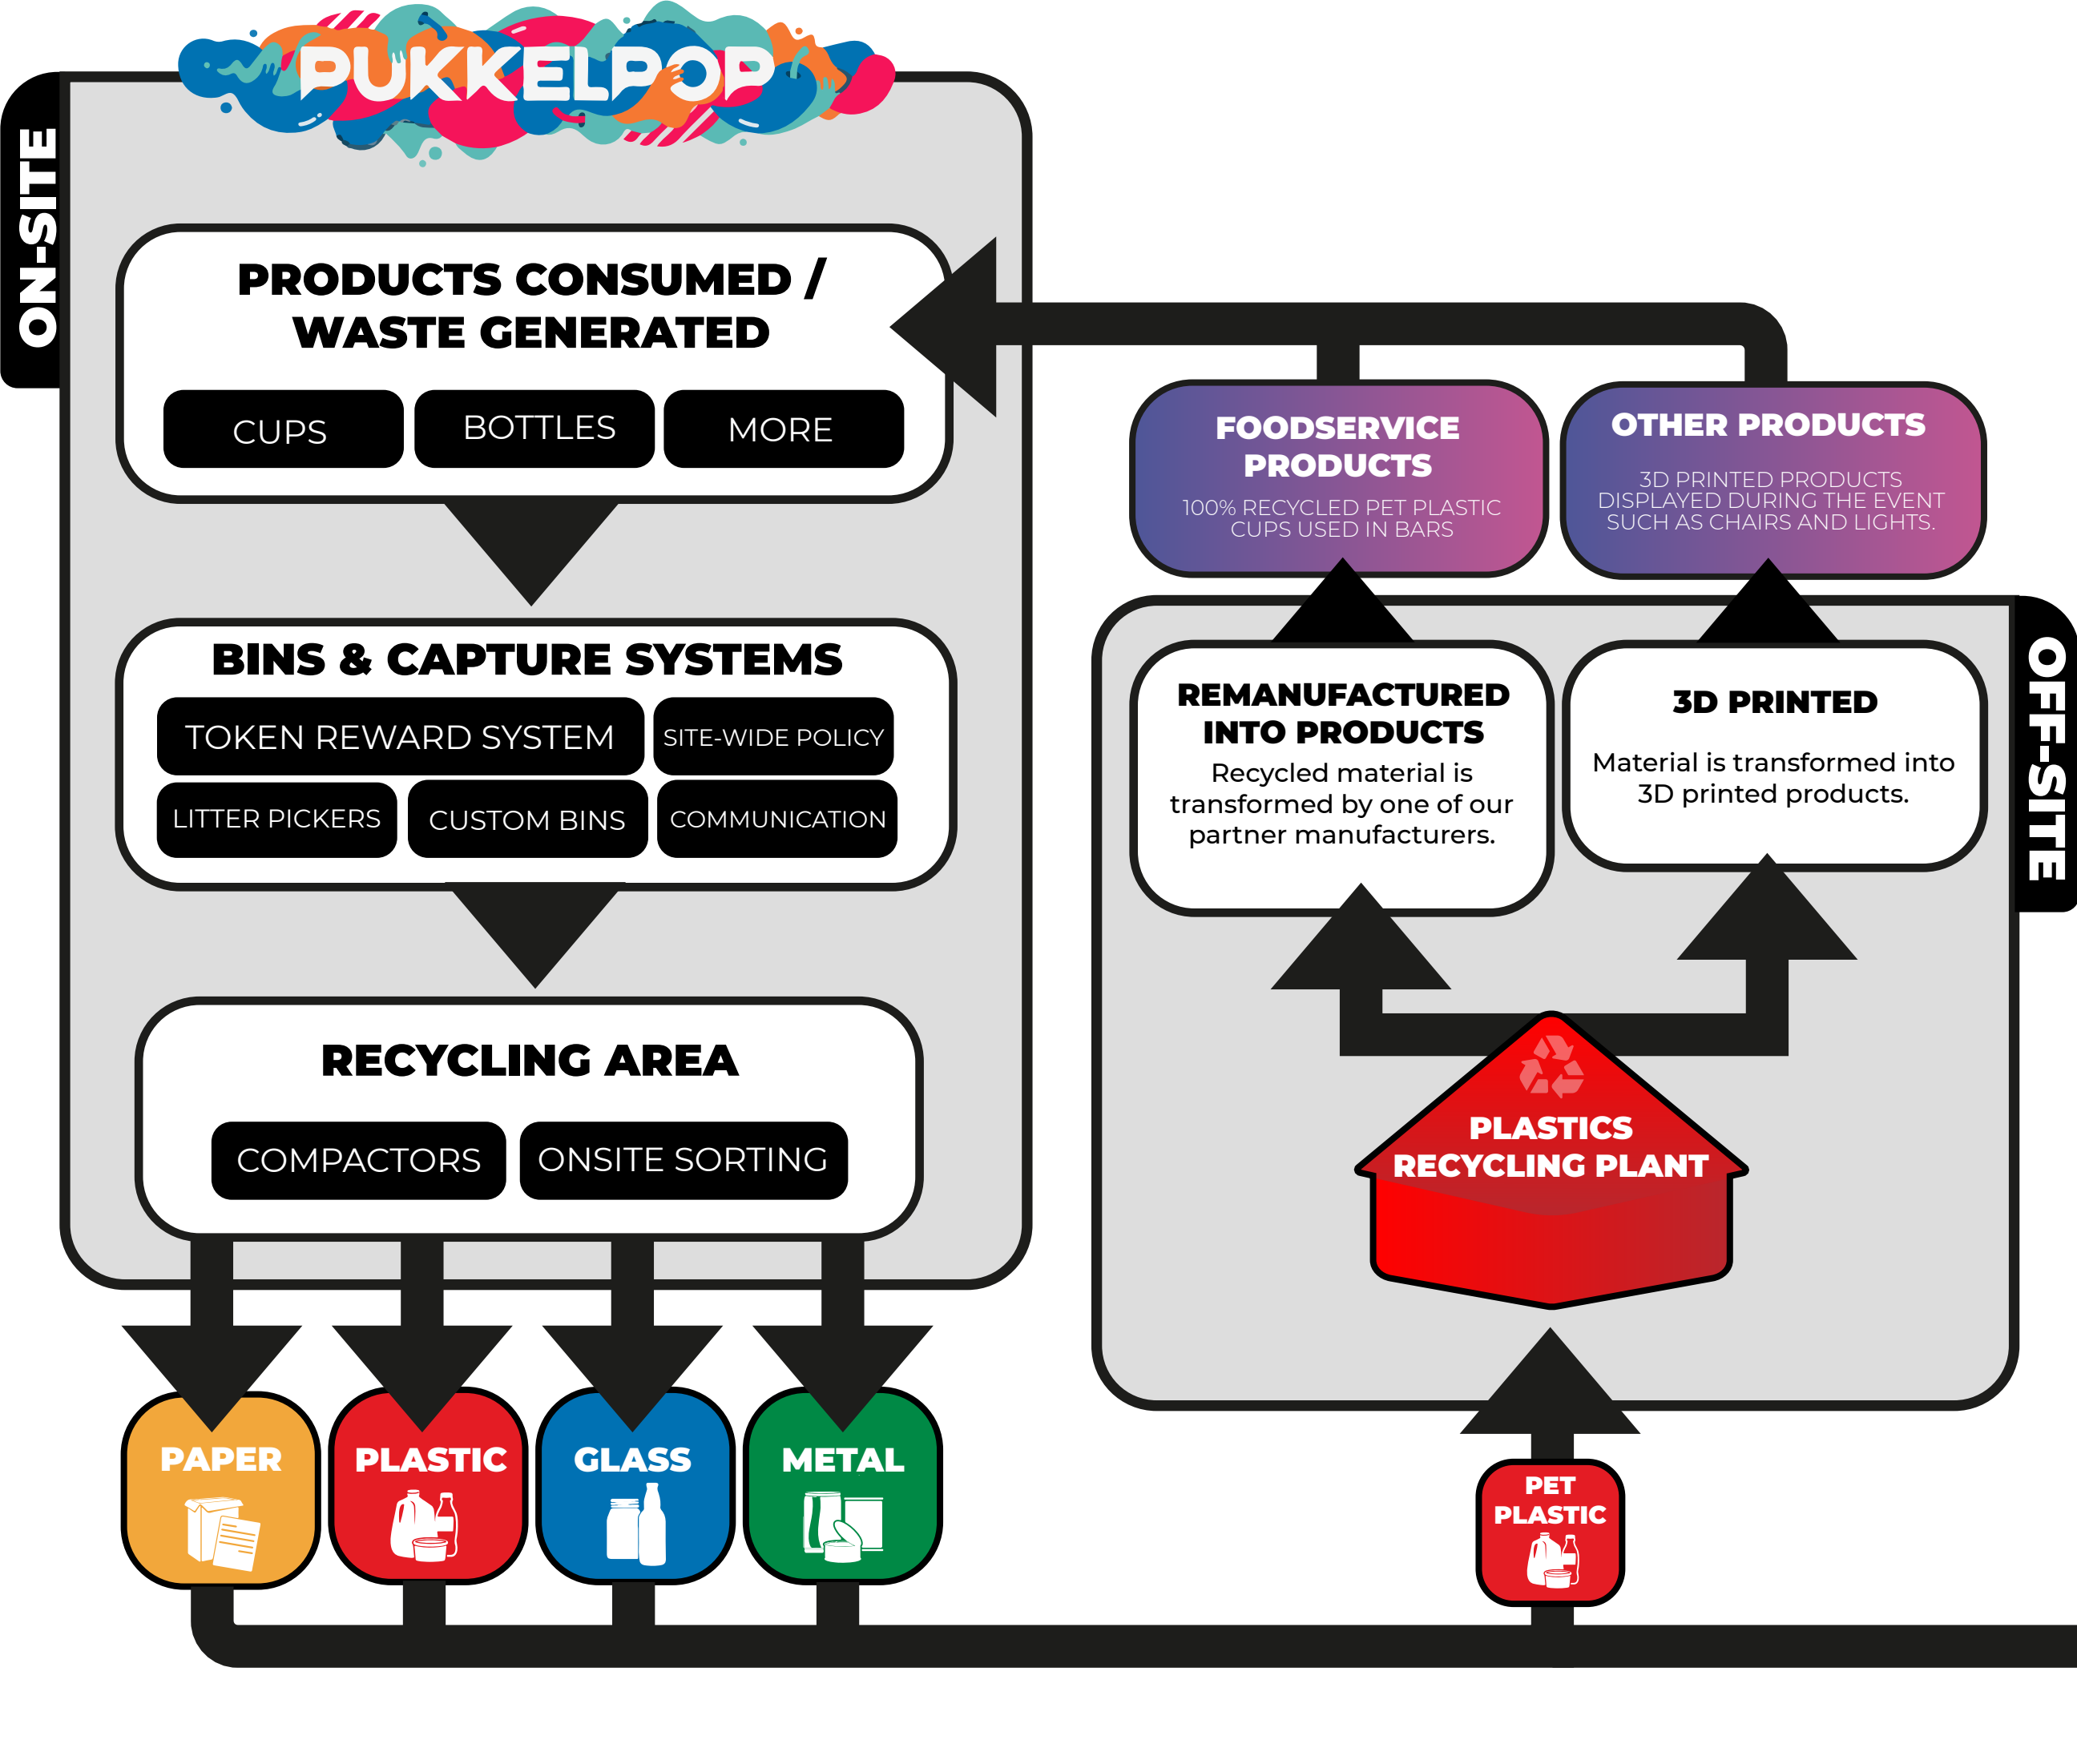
PUKKELPOP

ON-SITE

PRODUCTS CONSUMED / WASTE GENERATED

CUPS
BOTTLES
MORE

BINS & CAPTURE SYSTEMS

TOKEN REWARD SYSTEM
SITE-WIDE POLICY
LITTER PICKERS
CUSTOM BINS
COMMUNICATION

RECYCLING AREA

COMPACTORS
ONSITE SORTING

PAPER
PLASTIC
GLASS
METAL

FOODSERVICE PRODUCTS

100% RECYCLED PET PLASTIC CUPS USED IN BARS

OTHER PRODUCTS

3D PRINTED PRODUCTS DISPLAYED DURING THE EVENT SUCH AS CHAIRS AND LIGHTS.

OFF-SITE

REMANUFACTURED INTO PRODUCTS

Recycled material is transformed by one of our partner manufacturers.

3D PRINTED

Material is transformed into 3D printed products.

PLASTICS RECYCLING PLANT

PET PLASTIC